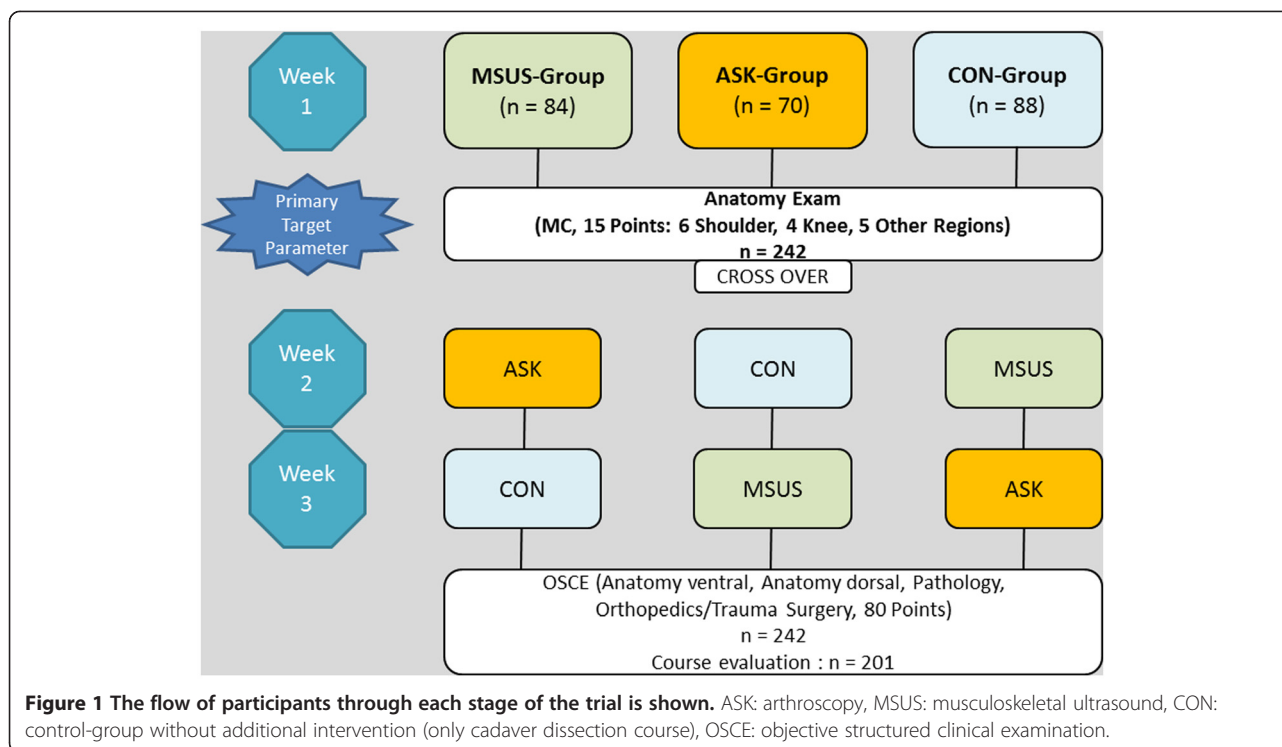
Week 1

MSUS-Group (n = 84)

ASK-Group (n = 70)

CON-Group (n = 88)

Primary Target Parameter

Anatomy Exam
(MC, 15 Points: 6 Shoulder, 4 Knee, 5 Other Regions)
n = 242

CROSS OVER

Week 2

ASK

CON

MSUS

Week 3

CON

MSUS

ASK

OSCE (Anatomy ventral, Anatomy dorsal, Pathology, Orthopedics/Trauma Surgery, 80 Points)
n = 242
Course evaluation : n = 201

**Figure 1 The flow of participants through each stage of the trial is shown.** ASK: arthroscopy, MSUS: musculoskeletal ultrasound, CON: control-group without additional intervention (only cadaver dissection course), OSCE: objective structured clinical examination.